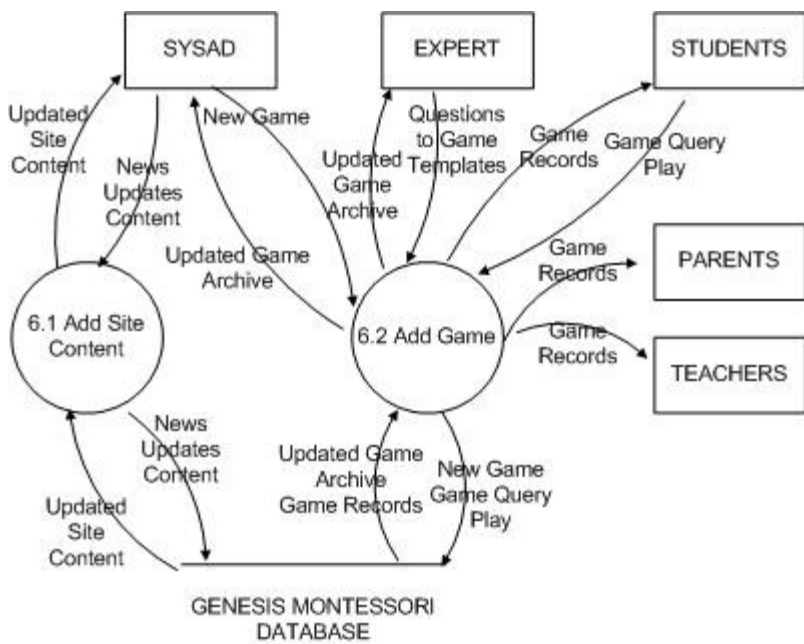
SYSAD

EXPERT

STUDENTS

Updated Site Content

News Updates Content

New Game

Updated Game Archive

Questions to Game Templates

Game Records

Game Query Play

Updated Game Archive

Game Records

PARENTS

6.1 Add Site Content

6.2 Add Game

Game Records

TEACHERS

News Updates Content

Updated Game Archive Game Records

New Game Game Query Play

Updated Site Content

GENESIS MONTESSORI DATABASE